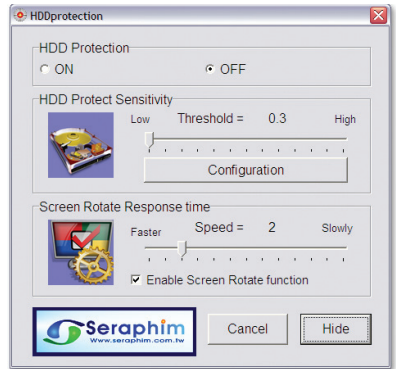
HDDprotection

HDD Protection
ON
OFF

HDD Protect Sensitivity
Low Threshold = 0.3 High
Configuration

Screen Rotate Response time
Faster Speed = 2 Slowly
Enable Screen Rotate function

Seraphim
www.seraphim.com.tw
Cancel
Hide